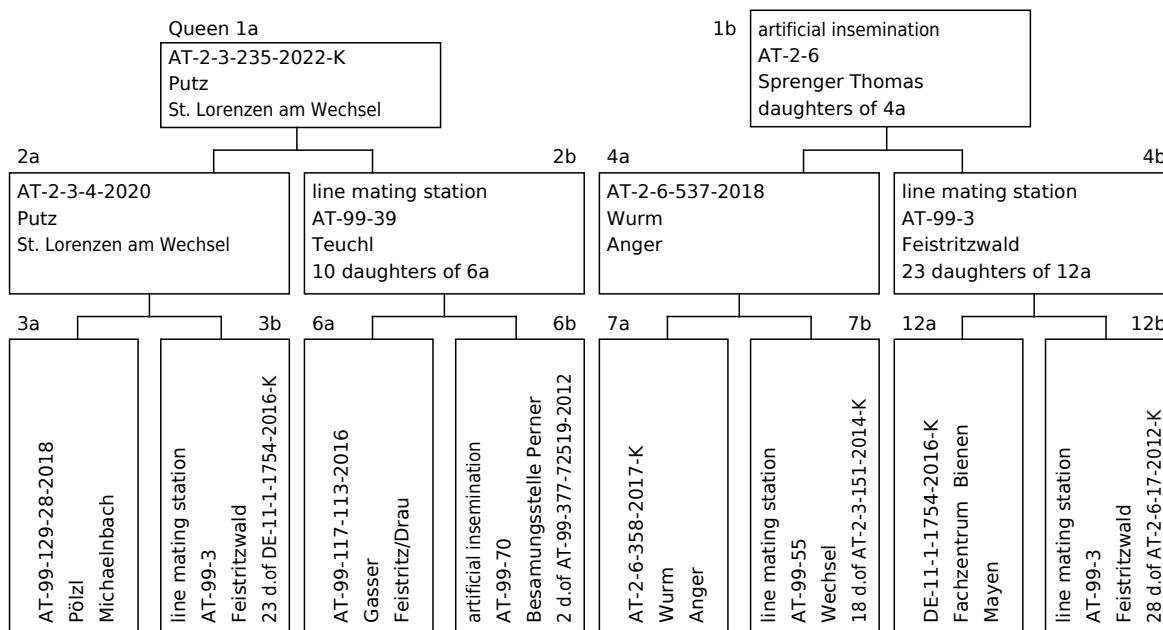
Queen 1a
AT-2-3-235-2022-K
Putz
St. Lorenzen am Wechsel

1b
artificial insemination
AT-2-6
Sprenger Thomas
daughters of 4a

2a
AT-2-3-4-2020
Putz
St. Lorenzen am Wechsel

2b
line mating station
AT-99-39
Teuchl
10 daughters of 6a

4a
AT-2-6-537-2018
Wurm
Anger

4b
line mating station
AT-99-3
Feistritzwald
23 daughters of 12a

3a
AT-99-129-28-2018
Pölzl
Michaelnbach

3b
line mating station
AT-99-3
Feistritzwald
23 d.of DE-11-1-1754-2016-K

6a
AT-99-117-113-2016
Gasser
Feistritz/Drau

6b
artificial insemination
AT-99-70
Besamungsstelle Perner
2 d.of AT-99-377-72519-2012

7a
AT-2-6-358-2017-K
Wurm
Anger

7b
line mating station
AT-99-55
Wechsel
18 d.of AT-2-3-151-2014-K

12a
DE-11-1-1754-2016-K
Fachzentrum Bienen
Mayen

12b
line mating station
AT-99-3
Feistritzwald
28 d.of AT-2-6-17-2012-K